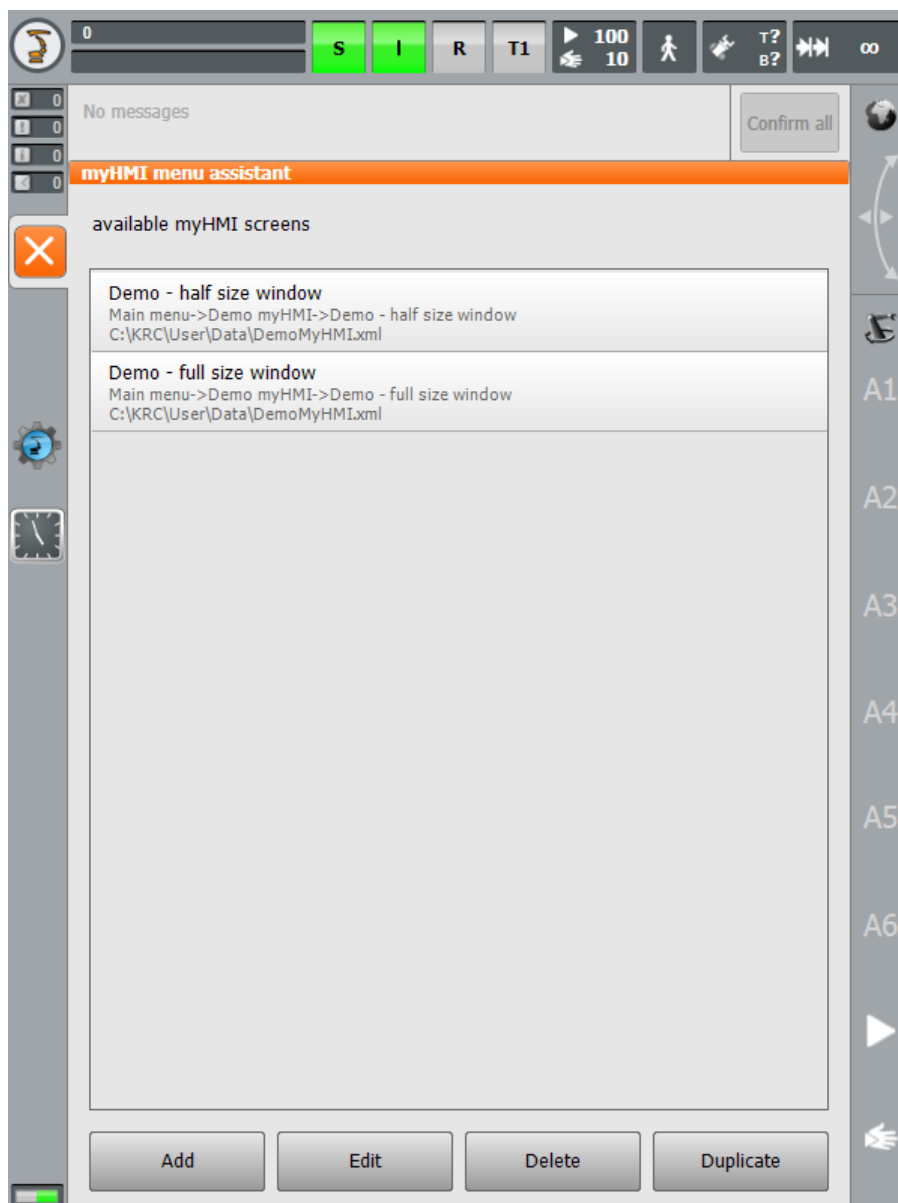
0

S I R T1 100 10 T? B? ∞

0
0
0
0

No messages

Confirm all

myHMI menu assistant

available myHMI screens

Demo - half size window
Main menu->Demo myHMI->Demo - half size window
C:\KRC\User\Data\DemoMyHMI.xml

Demo - full size window
Main menu->Demo myHMI->Demo - full size window
C:\KRC\User\Data\DemoMyHMI.xml

A1
A2
A3
A4
A5
A6

Add
Edit
Delete
Duplicate